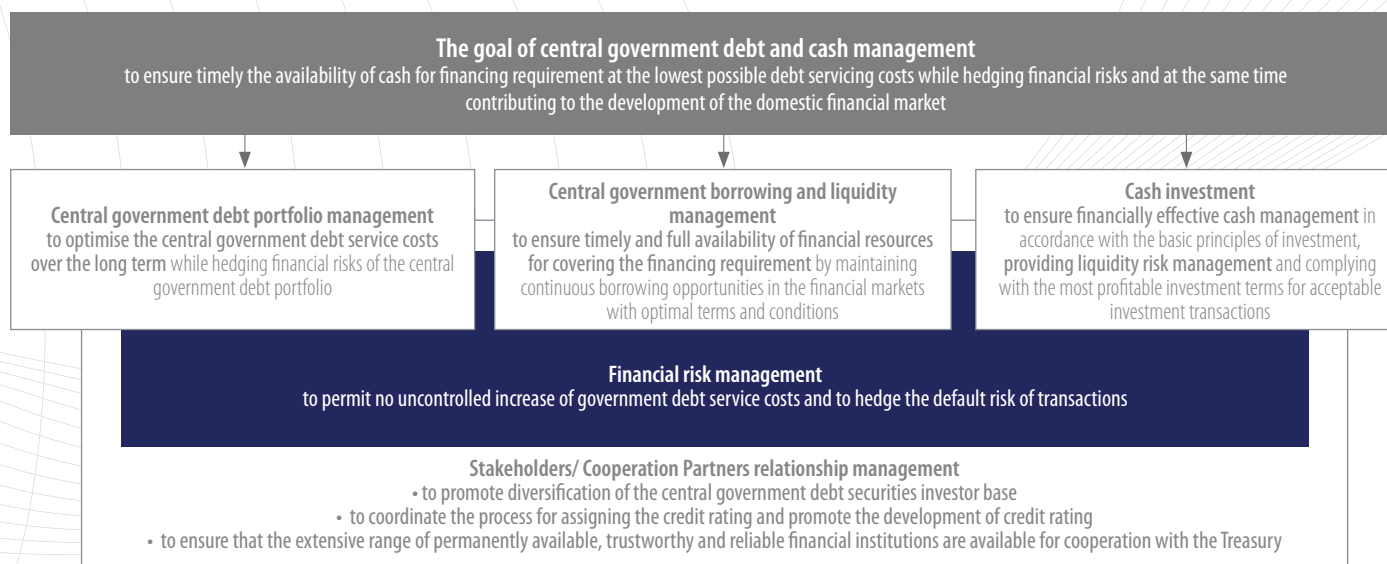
**The goal of central government debt and cash management**
to ensure timely the availability of cash for financing requirement at the lowest possible debt servicing costs while hedging financial risks and at the same time contributing to the development of the domestic financial market

**Central government debt portfolio management**
to optimise the central government debt service costs over the long term while hedging financial risks of the central government debt portfolio

**Central government borrowing and liquidity management**
to ensure timely and full availability of financial resources for covering the financing requirement by maintaining continuous borrowing opportunities in the financial markets with optimal terms and conditions

**Cash investment**
to ensure financially effective cash management in accordance with the basic principles of investment, providing liquidity risk management and complying with the most profitable investment terms for acceptable investment transactions

**Financial risk management**
to permit no uncontrolled increase of government debt service costs and to hedge the default risk of transactions

**Stakeholders/ Cooperation Partners relationship management**
• to promote diversification of the central government debt securities investor base
• to coordinate the process for assigning the credit rating and promote the development of credit rating
• to ensure that the extensive range of permanently available, trustworthy and reliable financial institutions are available for cooperation with the Treasury